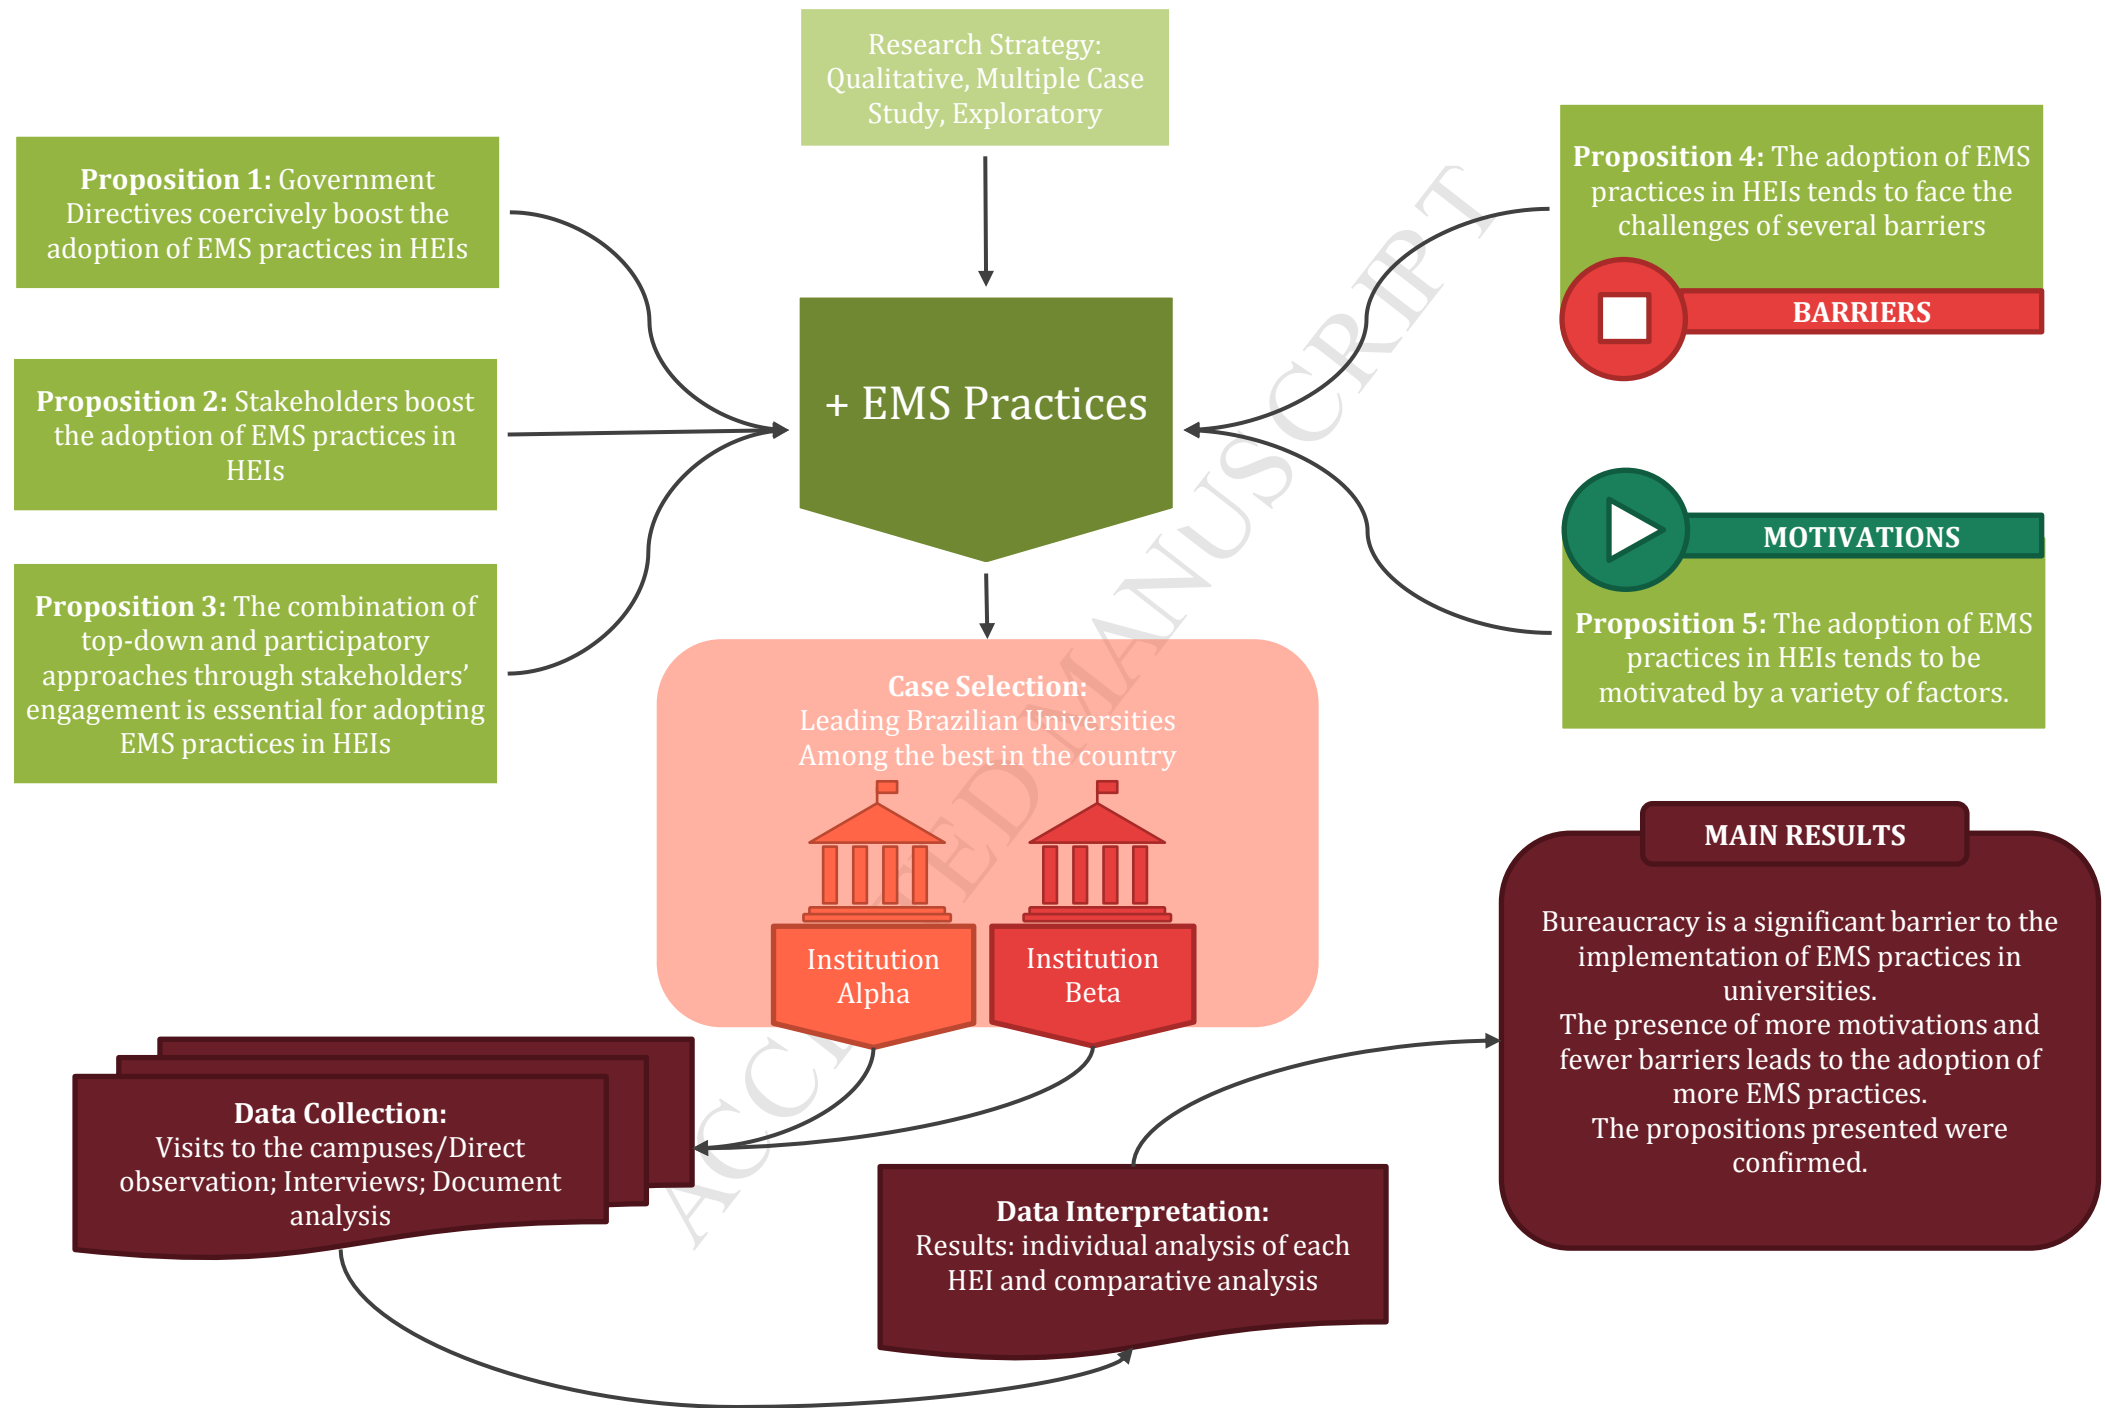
Research Strategy: Qualitative, Multiple Case Study, Exploratory

**Proposition 1:** Government Directives coercively boost the adoption of EMS practices in HEIs

**Proposition 2:** Stakeholders boost the adoption of EMS practices in HEIs

**Proposition 3:** The combination of top-down and participatory approaches through stakeholders' engagement is essential for adopting EMS practices in HEIs

+ EMS Practices

**Proposition 4:** The adoption of EMS practices in HEIs tends to face the challenges of several barriers

BARRIERS

MOTIVATIONS

**Proposition 5:** The adoption of EMS practices in HEIs tends to be motivated by a variety of factors.

**Case Selection:** Leading Brazilian Universities Among the best in the country

Institution Alpha

Institution Beta

MAIN RESULTS

Bureaucracy is a significant barrier to the implementation of EMS practices in universities.
The presence of more motivations and fewer barriers leads to the adoption of more EMS practices.
The propositions presented were confirmed.

**Data Collection:** Visits to the campuses/Direct observation; Interviews; Document analysis

**Data Interpretation:** Results: individual analysis of each HEI and comparative analysis

ACCEPTED MANUSCRIPT